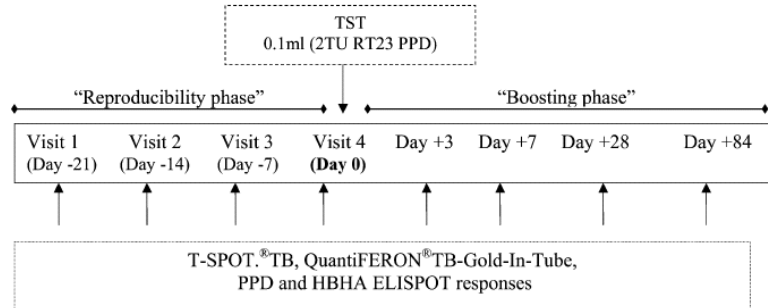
TST
0.1ml (2TU RT23 PPD)

"Reproducibility phase"

"Boosting phase"

Visit 1 (Day -21)

Visit 2 (Day -14)

Visit 3 (Day -7)

Visit 4 **(Day 0)**

Day +3

Day +7

Day +28

Day +84

T-SPOT.$^{®}$TB, QuantiFERON$^{®}$TB-Gold-In-Tube, PPD and HBHA ELISPOT responses